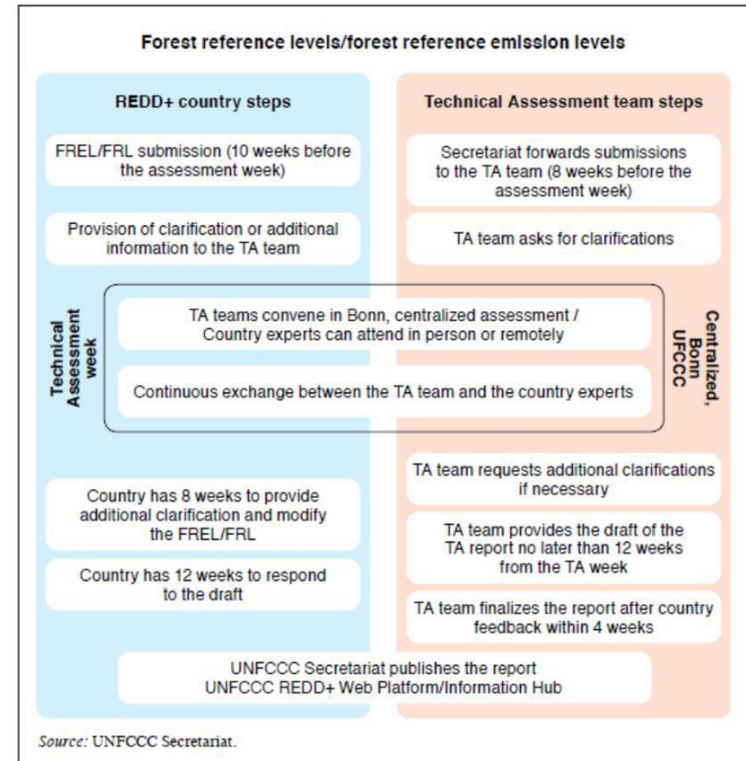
Forest reference levels/forest reference emission levels

REDD+ country steps

FREL/FRL submission (10 weeks before the assessment week)

Provision of clarification or additional information to the TA team

Technical Assessment team steps

Secretariat forwards submissions to the TA team (8 weeks before the assessment week)

TA team asks for clarifications

Technical Assessment week

TA teams convene in Bonn, centralized assessment / Country experts can attend in person or remotely

Continuous exchange between the TA team and the country experts

Centralized, Bonn UFCCC

Country has 8 weeks to provide additional clarification and modify the FREL/FRL

Country has 12 weeks to respond to the draft

TA team requests additional clarifications if necessary

TA team provides the draft of the TA report no later than 12 weeks from the TA week

TA team finalizes the report after country feedback within 4 weeks

UNFCCC Secretariat publishes the report
UNFCCC REDD+ Web Platform/Information Hub

Source: UNFCCC Secretariat.